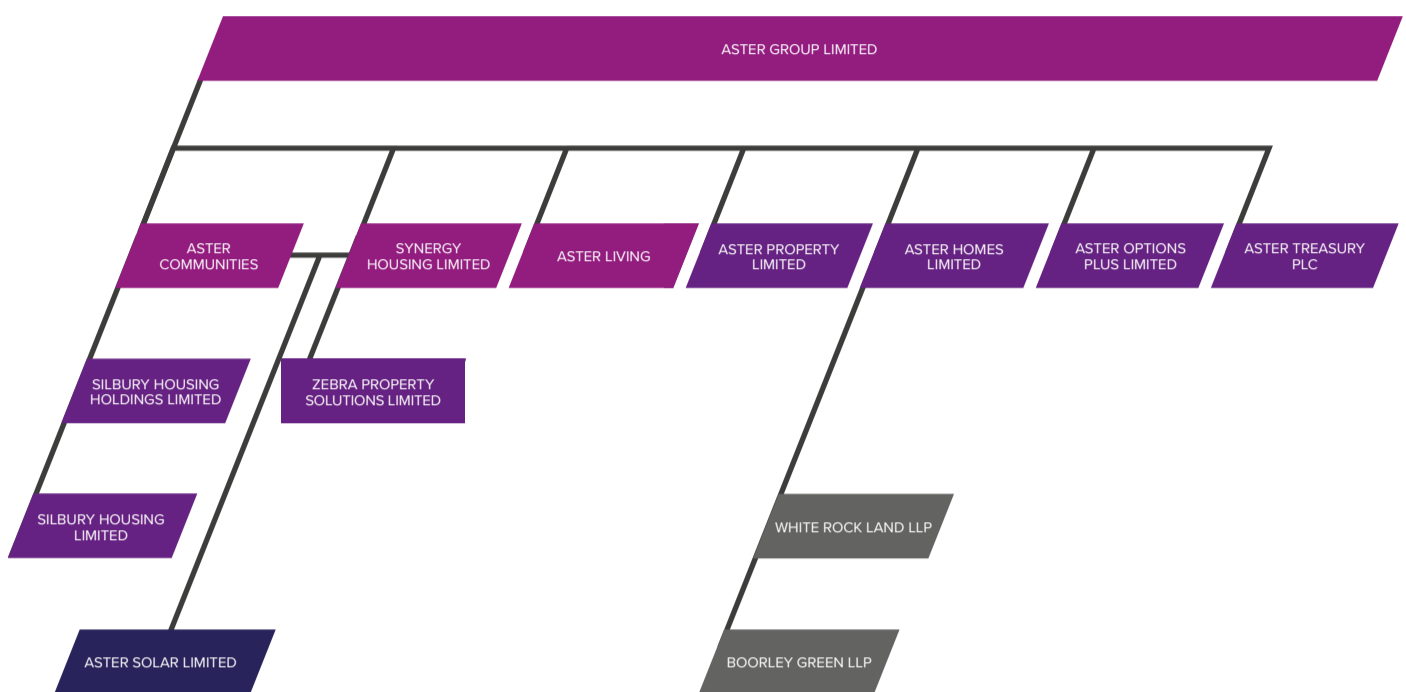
ASTER GROUP LIMITED

ASTER COMMUNITIES

SYNERGY HOUSING LIMITED

ASTER LIVING

ASTER PROPERTY LIMITED

ASTER HOMES LIMITED

ASTER OPTIONS PLUS LIMITED

ASTER TREASURY PLC

SILBURY HOUSING HOLDINGS LIMITED

ZEBRA PROPERTY SOLUTIONS LIMITED

SILBURY HOUSING LIMITED

WHITE ROCK LAND LLP

ASTER SOLAR LIMITED

BOORLEY GREEN LLP